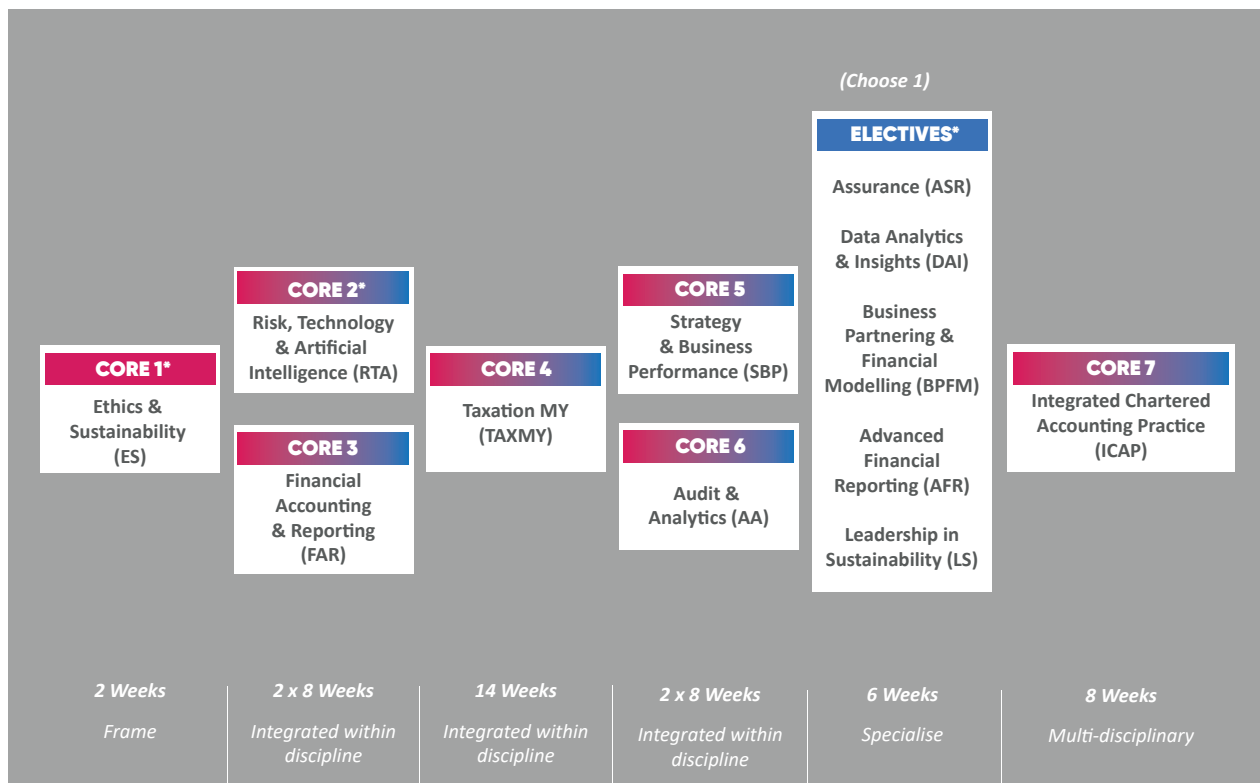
CORE 1*
Ethics & Sustainability (ES)

CORE 2*
Risk, Technology & Artificial Intelligence (RTA)

CORE 3
Financial Accounting & Reporting (FAR)

CORE 4
Taxation MY (TAXMY)

CORE 5
Strategy & Business Performance (SBP)

CORE 6
Audit & Analytics (AA)

(Choose 1)

ELECTIVES*
Assurance (ASR)

Data Analytics & Insights (DAI)

Business Partnering & Financial Modelling (BPFM)

Advanced Financial Reporting (AFR)

Leadership in Sustainability (LS)

CORE 7
Integrated Chartered Accounting Practice (ICAP)

2 Weeks
Frame

2 x 8 Weeks
Integrated within discipline

14 Weeks
Integrated within discipline

2 x 8 Weeks
Integrated within discipline

6 Weeks
Specialise

8 Weeks
Multi-disciplinary